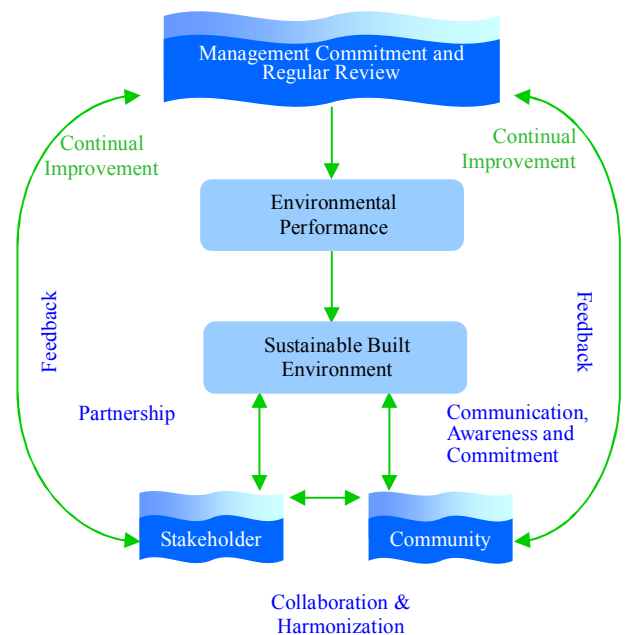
Management Commitment and Regular Review

Continual Improvement

Continual Improvement

Environmental Performance

Feedback

Feedback

Sustainable Built Environment

Partnership

Communication, Awareness and Commitment

Stakeholder

Community

Collaboration & Harmonization